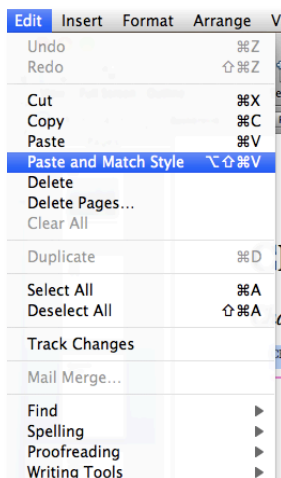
Edit Insert Format Arrange V

Undo ⌘Z
Redo ⇧⌘Z

Cut ⌘X
Copy ⌘C
Paste ⌘V
Paste and Match Style ⌥⇧⌘V
Delete
Delete Pages...
Clear All

Duplicate ⌘D

Select All ⌘A
Deselect All ⇧⌘A

Track Changes

Mail Merge...

Find ▶
Spelling ▶
Proofreading ▶
Writing Tools ▶